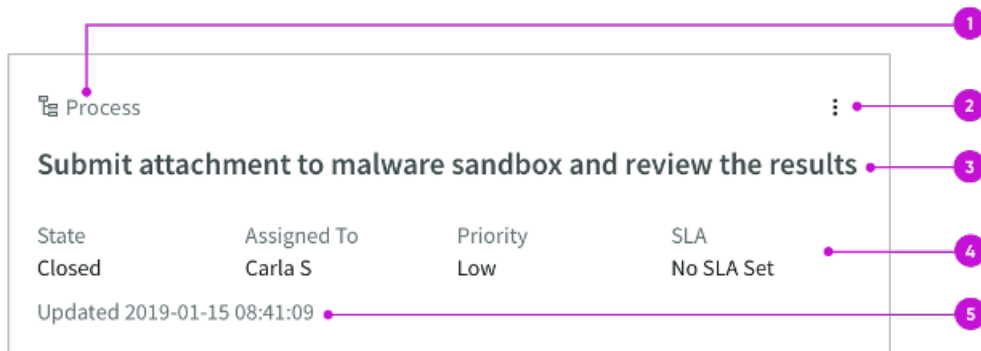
1

Process

2

Submit attachment to malware sandbox and review the results

3

| State | Assigned To | Priority | SLA |
|---|---|---|---|
| Closed | Carla S | Low | No SLA Set |

4

Updated 2019-01-15 08:41:09

5